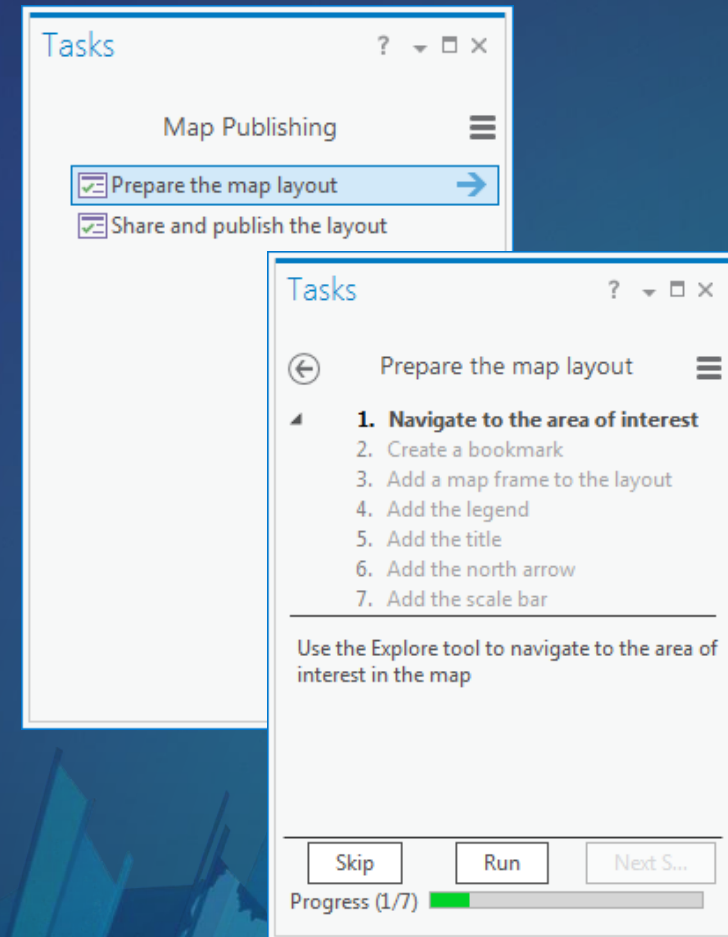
Tasks ? ▾ ☐ ✕

Map Publishing

Prepare the map layout

Share and publish the layout

Tasks ? ▾ ☐ ✕

Prepare the map layout

1. Navigate to the area of interest
2. Create a bookmark
3. Add a map frame to the layout
4. Add the legend
5. Add the title
6. Add the north arrow
7. Add the scale bar

Use the Explore tool to navigate to the area of interest in the map

Skip Run Next S...

Progress (1/7)